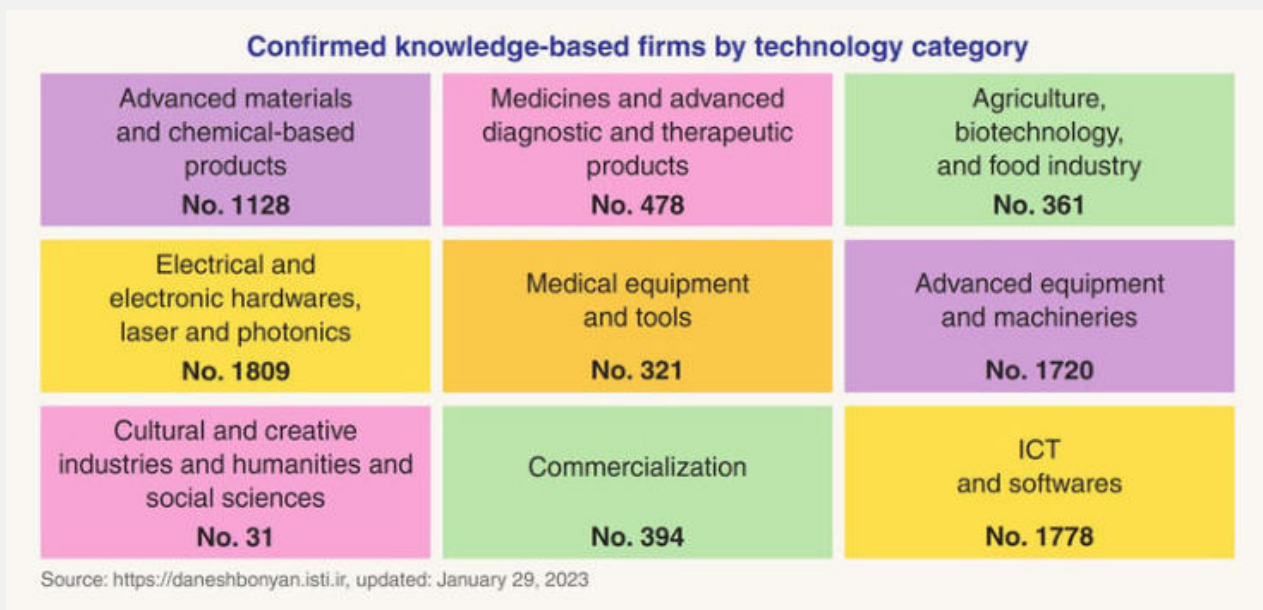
Confirmed knowledge-based firms by technology category

| | | |
|---|---|---|
| Advanced materials and chemical-based products **No. 1128** | Medicines and advanced diagnostic and therapeutic products **No. 478** | Agriculture, biotechnology, and food industry **No. 361** |
| Electrical and electronic hardwares, laser and photonics **No. 1809** | Medical equipment and tools **No. 321** | Advanced equipment and machineries **No. 1720** |
| Cultural and creative industries and humanities and social sciences **No. 31** | Commercialization **No. 394** | ICT and softwares **No. 1778** |

Source: https://daneshbonyan.isti.ir, updated: January 29, 2023